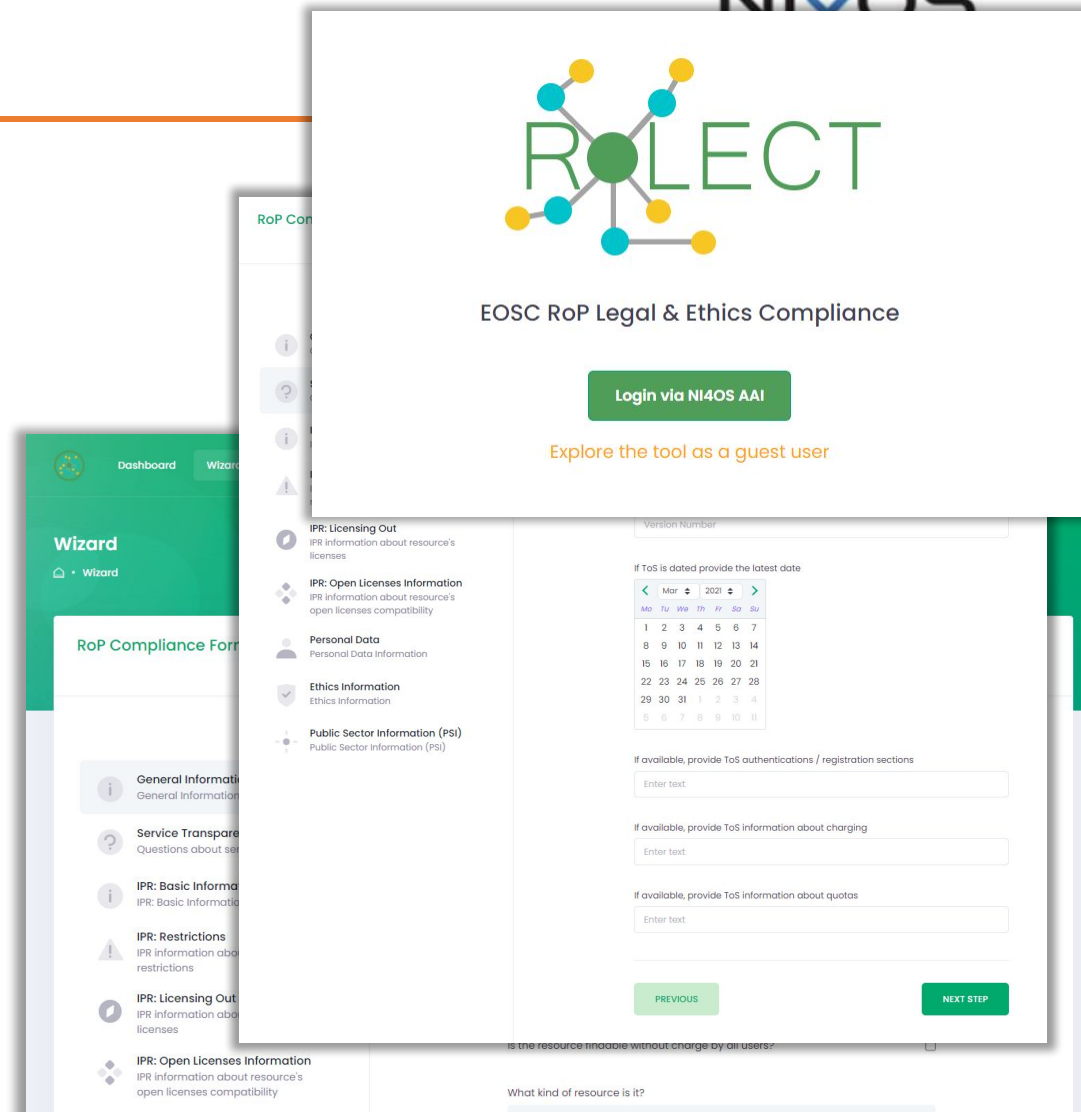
RLECT

EOSC RoP Legal & Ethics Compliance

Login via NI4OS AAI

Explore the tool as a guest user

RoP Con

IPR: Licensing Out
IPR information about resource's licenses

IPR: Open Licenses Information
IPR information about resource's open licenses compatibility

Personal Data
Personal Data Information

Ethics Information
Ethics Information

Public Sector Information (PSI)
Public Sector Information (PSI)

Version Number

If ToS is dated provide the latest date

Mar 2021

| Mo | Tu | We | Th | Fr | Sa | Su |
|---|---|---|---|---|---|---|
| 1 | 2 | 3 | 4 | 5 | 6 | 7 |
| 8 | 9 | 10 | 11 | 12 | 13 | 14 |
| 15 | 16 | 17 | 18 | 19 | 20 | 21 |
| 22 | 23 | 24 | 25 | 26 | 27 | 28 |
| 29 | 30 | 31 | 1 | 2 | 3 | 4 |
| 5 | 6 | 7 | 8 | 9 | 10 | 11 |

If available, provide ToS authentications / registration sections

Enter text

If available, provide ToS information about charging

Enter text

If available, provide ToS information about quotas

Enter text

PREVIOUS

NEXT STEP

Dashboard Wizard

Wizard
Wizard

RoP Compliance Form

General Information
General Information

Service Transpare
Questions about ser

IPR: Basic Informa
IPR: Basic Informatio

IPR: Restrictions
IPR information abo restrictions

IPR: Licensing Out
IPR information abo licenses

IPR: Open Licenses Information
IPR information about resource's open licenses compatibility

Is the resource findable without charge by all users?

What kind of resource is it?